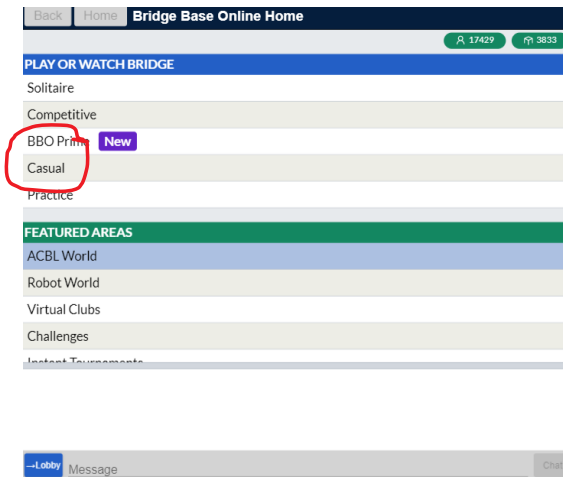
Back Home **Bridge Base Online Home**

17429 3833

PLAY OR WATCH BRIDGE

Solitaire

Competitive

BBO Prime New

Casual

Practice

FEATURED AREAS

ACBL World

Robot World

Virtual Clubs

Challenges

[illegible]

→Lobby Message

Chat